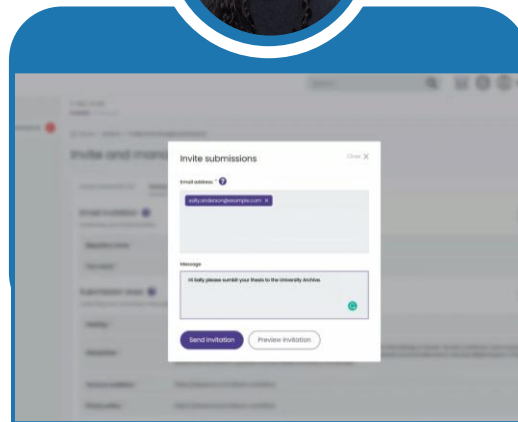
Invite submissions

Close

Email address *

sally.anderson@example.com

Message

Hi Sally please sumbit your thesis to the University Archive

Send invitation

Preview invitation

Invite and mana

Search